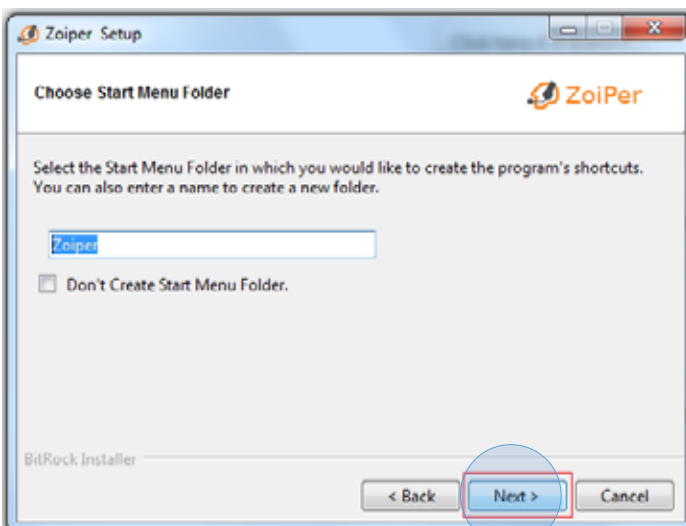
Zoiper Setup

Choose Start Menu Folder

ZoiPer

Select the Start Menu Folder in which you would like to create the program's shortcuts. You can also enter a name to create a new folder.

Zoiper

Don't Create Start Menu Folder.

BitRock Installer

< Back

Next >

Cancel